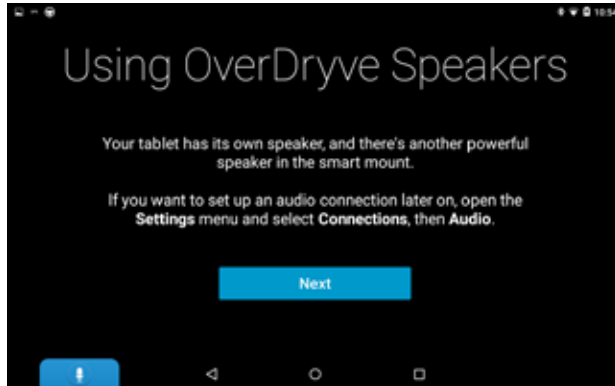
10:54

Using OverDryve Speakers

Your tablet has its own speaker, and there's another powerful speaker in the smart mount.

If you want to set up an audio connection later on, open the **Settings** menu and select **Connections**, then **Audio**.

Next